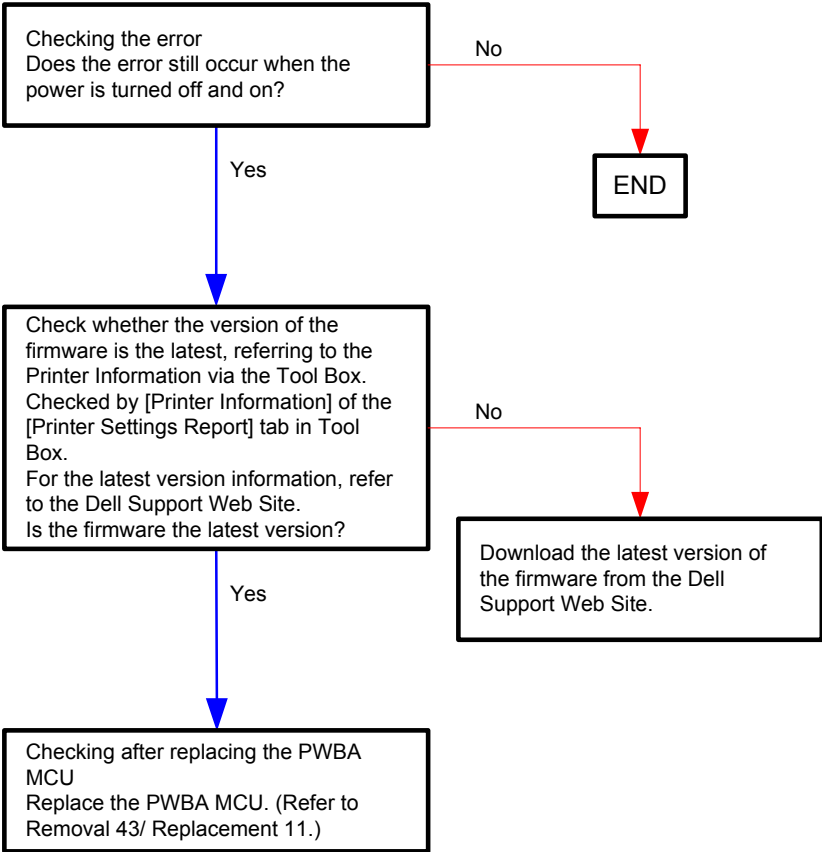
Checking the error
Does the error still occur when the power is turned off and on?

No

END

Yes

Check whether the version of the firmware is the latest, referring to the Printer Information via the Tool Box.
Checked by [Printer Information] of the [Printer Settings Report] tab in Tool Box.
For the latest version information, refer to the Dell Support Web Site.
Is the firmware the latest version?

No

Download the latest version of the firmware from the Dell Support Web Site.

Yes

Checking after replacing the PWBA MCU
Replace the PWBA MCU. (Refer to Removal 43/ Replacement 11.)